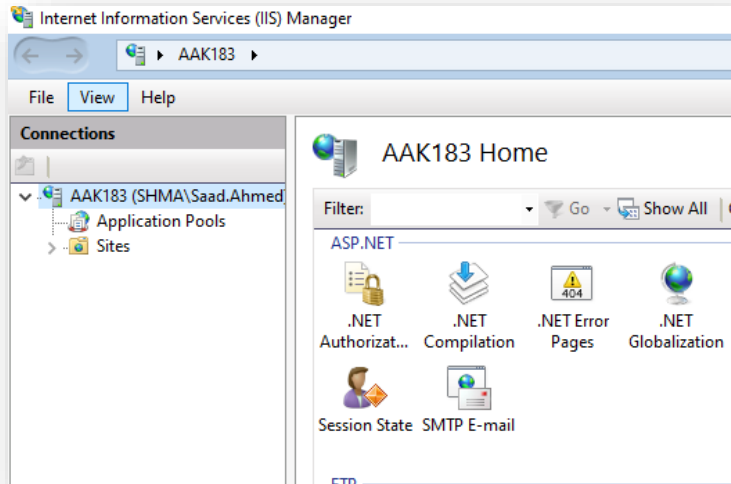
Internet Information Services (IIS) Manager

AAK183

File View Help

Connections

AAK183 (SHMA\Saad.Ahmed

Application Pools

Sites

AAK183 Home

Filter:

Go

Show All

ASP.NET

.NET Authorizat...

.NET Compilation

404

.NET Error Pages

.NET Globalization

Session State

SMTP E-mail

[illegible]